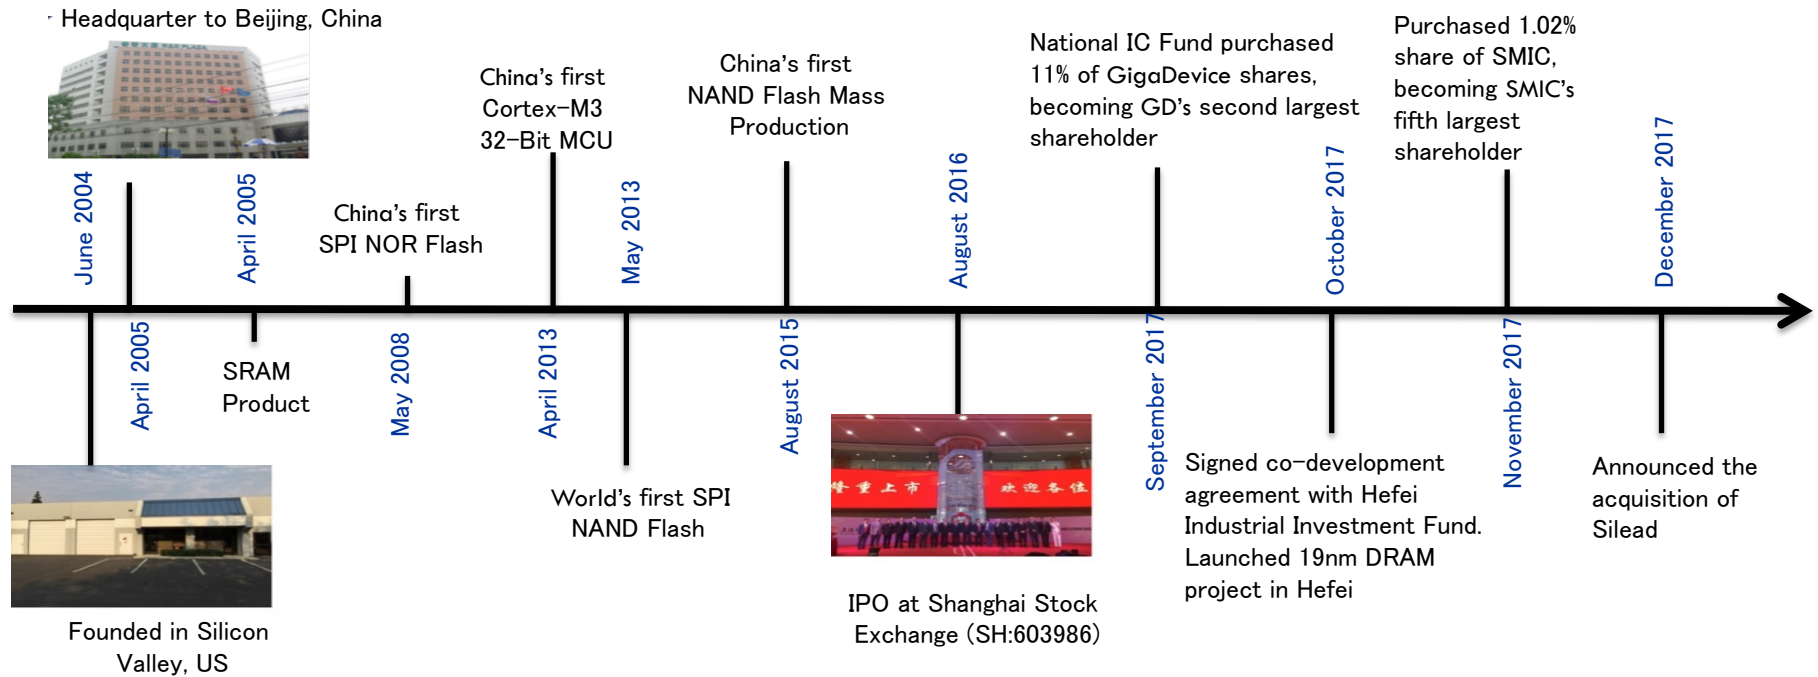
Headquarter to Beijing, China

June 2004

April 2005

April 2005

SRAM Product

China's first SPI NOR Flash

May 2008

China's first Cortex-M3 32-Bit MCU

April 2013

May 2013

World's first SPI NAND Flash

China's first NAND Flash Mass Production

August 2015

August 2016

IPO at Shanghai Stock Exchange (SH:603986)

National IC Fund purchased 11% of GigaDevice shares, becoming GD's second largest shareholder

September 2017

October 2017

Signed co-development agreement with Hefei Industrial Investment Fund. Launched 19nm DRAM project in Hefei

Purchased 1.02% share of SMIC, becoming SMIC's fifth largest shareholder

November 2017

December 2017

Announced the acquisition of Silead

Founded in Silicon Valley, US